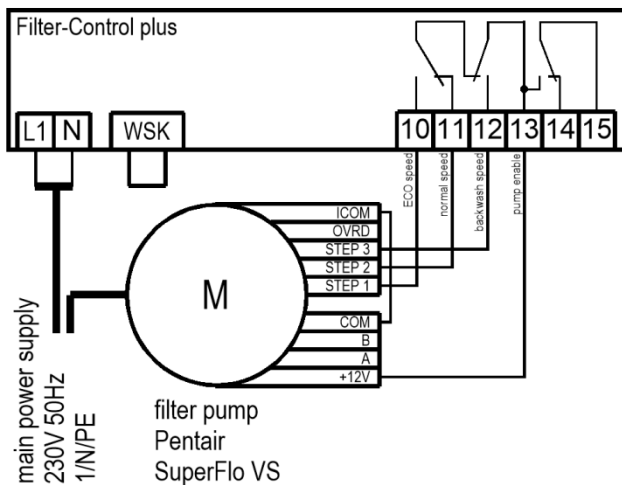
Filter-Control plus

L1 N WSK 10 11 12 13 14 15

ECO speed
normal speed
backwash speed
pump enable

ICOM
OVRD
STEP 3
STEP 2
STEP 1
COM
B
A
+12V

M

main power supply
230V 50Hz
1/N/PE

filter pump
Pentair
SuperFlo VS